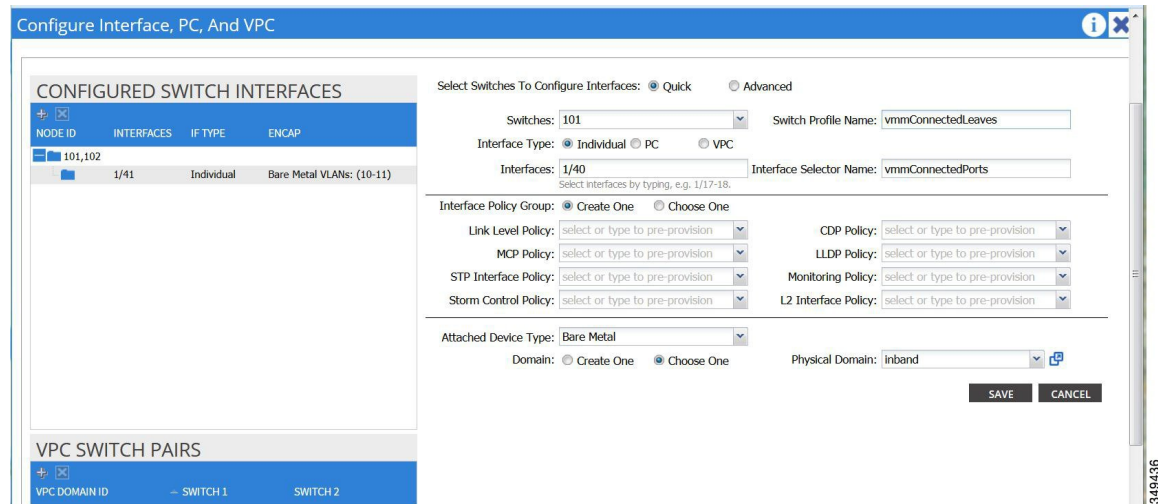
Configure Interface, PC, And VPC

CONFIGURED SWITCH INTERFACES

| NODE ID | INTERFACES | IF TYPE | ENCAP |
|---|---|---|---|
| 101,102 | | | |
| | 1/41 | Individual | Bare Metal VLANs: (10-11) |

VPC SWITCH PAIRS

| VPC DOMAIN ID | SWITCH 1 | SWITCH 2 |
|---|---|---|

Select Switches To Configure Interfaces: Quick Advanced

Switches: 101
Switch Profile Name: vmmConnectedLeaves

Interface Type: Individual PC VPC

Interfaces: 1/40
Select interfaces by typing, e.g. 1/17-18.
Interface Selector Name: vmmConnectedPorts

Interface Policy Group: Create One Choose One

Link Level Policy: select or type to pre-provision
CDP Policy: select or type to pre-provision
MCP Policy: select or type to pre-provision
LLDP Policy: select or type to pre-provision
STP Interface Policy: select or type to pre-provision
Monitoring Policy: select or type to pre-provision
Storm Control Policy: select or type to pre-provision
L2 Interface Policy: select or type to pre-provision

Attached Device Type: Bare Metal

Domain: Create One Choose One
Physical Domain: inband

SAVE CANCEL

349436